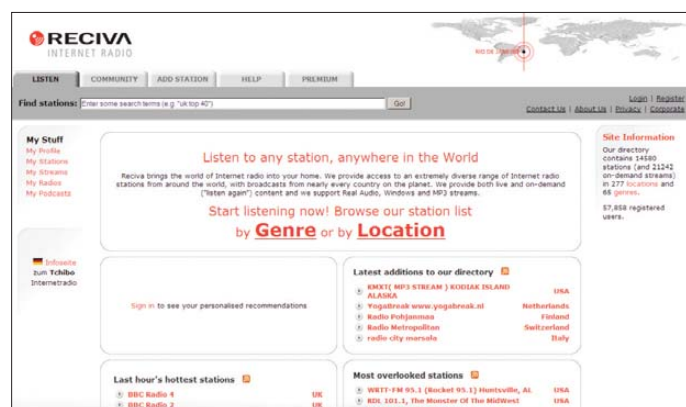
RECIVA
INTERNET RADIO

RIO DE JANEIRO

LISTEN | COMMUNITY | ADD STATION | HELP | PREMIUM

Find stations: Enter some search terms (e.g. "uk top 40") Go!

Login | Register
Contact Us | About Us | Privacy | Corporate

My Stuff
My Profile
My Stations
My Streams
My Radios
My Podcasts

Infoseite zum Tchibo Internetradio

Listen to any station, anywhere in the World

Reciva brings the world of Internet radio into your home. We provide access to an extremely diverse range of Internet radio stations from around the world, with broadcasts from nearly every country on the planet. We provide both live and on-demand ("listen again") content and we support Real Audio, Windows and MP3 streams.

Start listening now! Browse our station list by Genre or by Location

Site Information
Our directory contains 14580 stations (and 21242 on-demand streams) in 277 locations and 66 genres.

57,858 registered users.

Sign in to see your personalised recommendations

Latest additions to our directory

| | |
|---|---|
| KMXT( MP3 STREAM ) KODIAK ISLAND ALASKA | USA |
| Yogabreak www.yogabreak.nl | Netherlands |
| Radio Pohjanmaa | Finland |
| Radio Metropolitan | Switzerland |
| radio city marsala | Italy |

Last hour's hottest stations

| | |
|---|---|
| BBC Radio 4 | UK |
| BBC Radio 2 | UK |

Most overlooked stations

| | |
|---|---|
| WBTT-FM 95.1 (Rocket 95.1) Huntsville, AL | USA |
| KDL 101.1, The Monster Of The MidWest | USA |